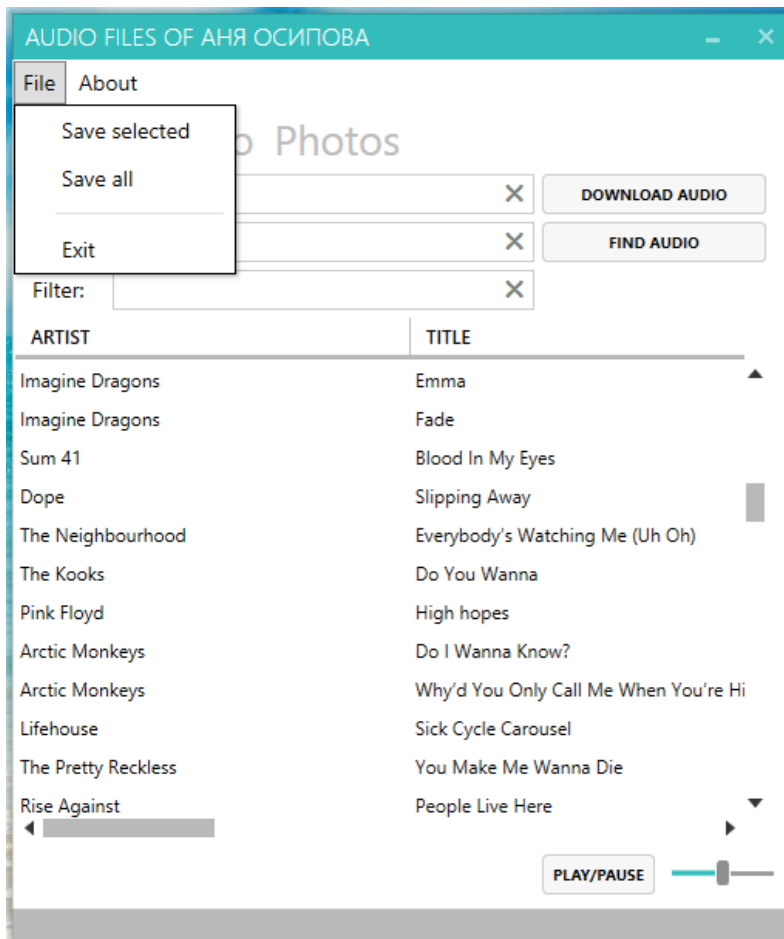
AUDIO FILES OF АНЯ ОСИПОВА

File About

Save selected
Save all
Exit

o Photos

DOWNLOAD AUDIO
FIND AUDIO

Filter:

| ARTIST | TITLE |
|---|---|
| Imagine Dragons | Emma |
| Imagine Dragons | Fade |
| Sum 41 | Blood In My Eyes |
| Dope | Slipping Away |
| The Neighbourhood | Everybody's Watching Me (Uh Oh) |
| The Kooks | Do You Wanna |
| Pink Floyd | High hopes |
| Arctic Monkeys | Do I Wanna Know? |
| Arctic Monkeys | Why'd You Only Call Me When You're Hi |
| Lifehouse | Sick Cycle Carousel |
| The Pretty Reckless | You Make Me Wanna Die |
| Rise Against | People Live Here |

PLAY/PAUSE